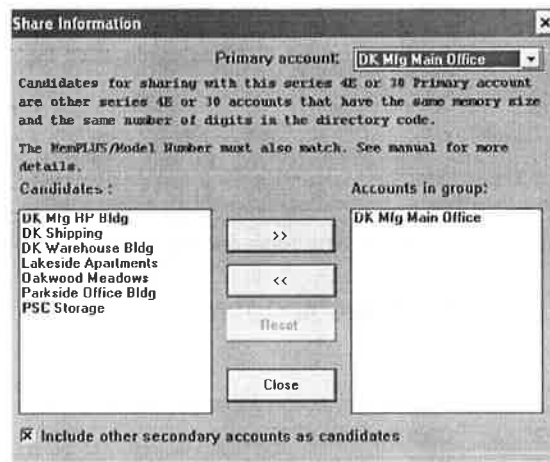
Share Information

×

Primary account: DK Mfg Main Office

Candidates for sharing with this series 4E or 30 Primary account are other series 4E or 30 accounts that have the same memory size and the same number of digits in the directory code.

The MemPLUS/Model Number must also match. See manual for more details.

Candidates:

DK Mfg HP Bldg
DK Shipping
DK Warehouse Bldg
Lakeside Apartments
Oakwood Meadows
Parkside Office Bldg
PSC Storage

>>

<<

Reset

Close

Accounts in group:

DK Mfg Main Office

☒ Include other secondary accounts as candidates